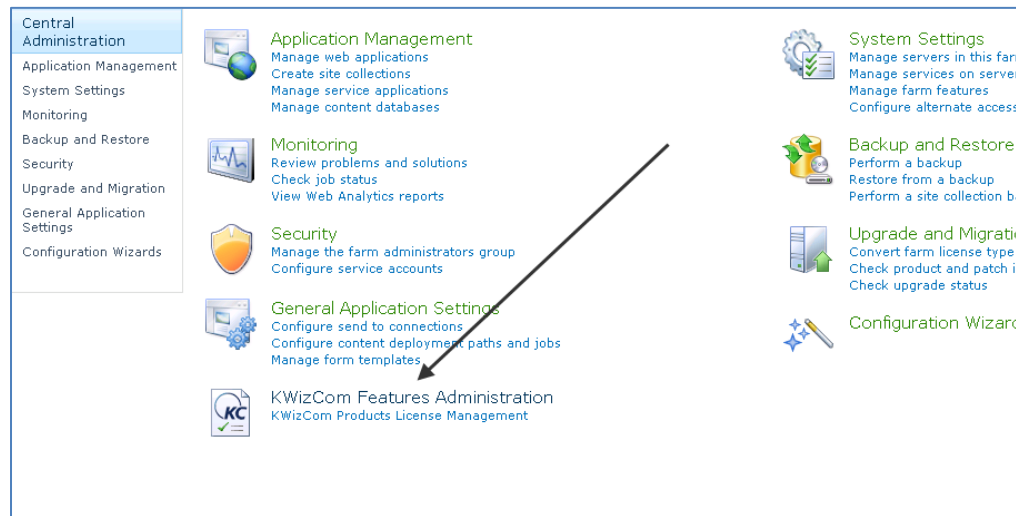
Central Administration
Application Management
System Settings
Monitoring
Backup and Restore
Security
Upgrade and Migration
General Application Settings
Configuration Wizards

Application Management
Manage web applications
Create site collections
Manage service applications
Manage content databases

Monitoring
Review problems and solutions
Check job status
View Web Analytics reports

Security
Manage the farm administrators group
Configure service accounts

General Application Settings
Configure send to connections
Configure content deployment paths and jobs
Manage form templates

KC
KWizCom Features Administration
KWizCom Products License Management

System Settings
Manage servers in this far
Manage services on server
Manage farm features
Configure alternate access

Backup and Restore
Perform a backup
Restore from a backup
Perform a site collection ba

Upgrade and Migratio
Convert farm license type
Check product and patch i
Check upgrade status

Configuration Wizard